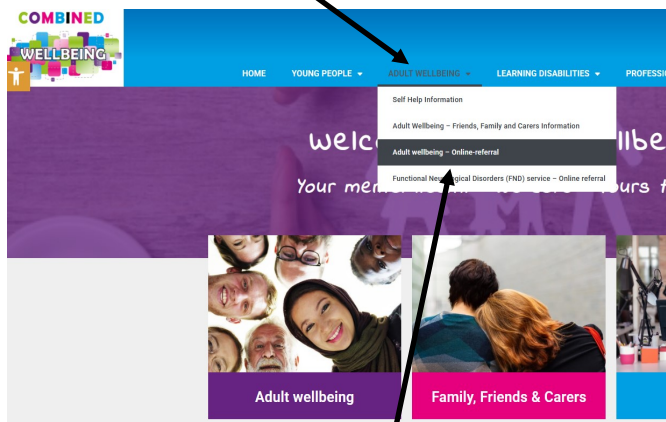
COMBINED
WELLBEING

HOME
YOUNG PEOPLE
ADULT WELLBEING
LEARNING DISABILITIES
PROFESSI

Self Help Information
Adult Wellbeing – Friends, Family and Carers Information
Adult wellbeing – Online-referral
Functional Ne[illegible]logical Disorders (FND) service – Online referral

Welc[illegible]llbe
Your men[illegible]ours f

Adult wellbeing
Family, Friends & Carers